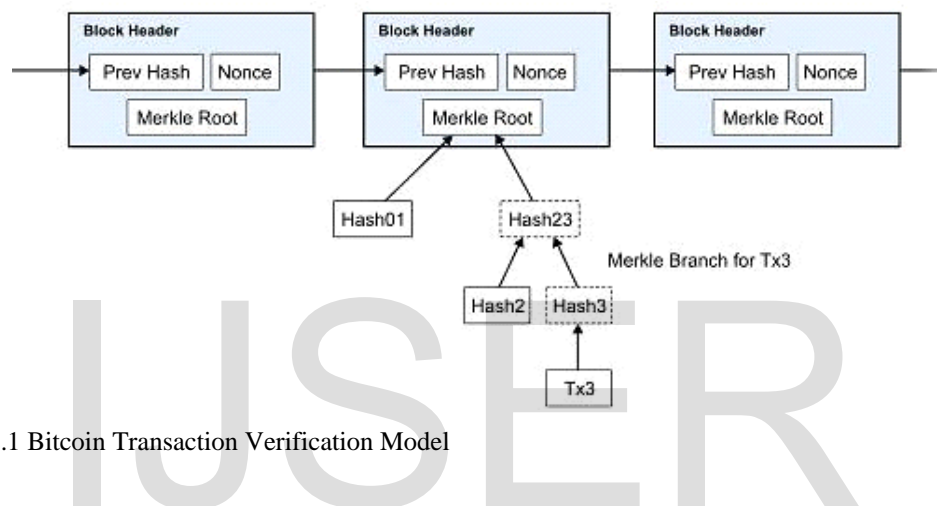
Block Header

Prev Hash

Nonce

Merkle Root

Block Header

Prev Hash

Nonce

Merkle Root

Block Header

Prev Hash

Nonce

Merkle Root

Hash01

Hash23

Merkle Branch for Tx3

Hash2

Hash3

Tx3

IJSER

.1 Bitcoin Transaction Verification Model